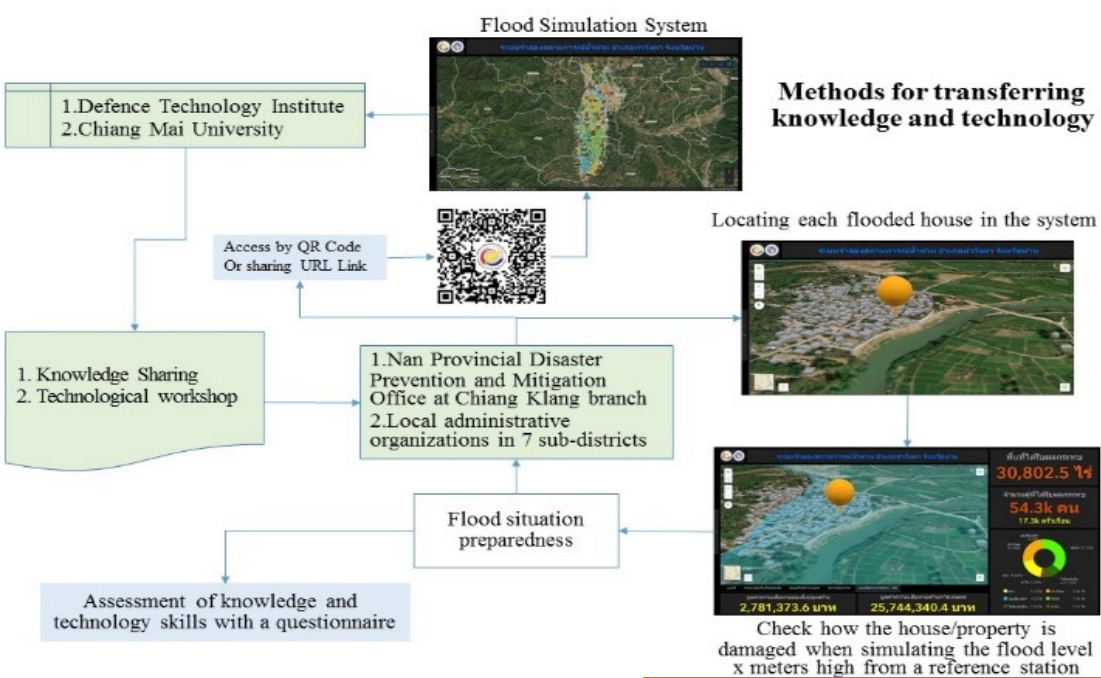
Flood Simulation System

Methods for transferring knowledge and technology

1.Defence Technology Institute
2.Chiang Mai University

Access by QR Code
Or sharing URL Link

Locating each flooded house in the system

1. Knowledge Sharing
2. Technological workshop

1.Nan Provincial Disaster Prevention and Mitigation Office at Chiang Klang branch
2.Local administrative organizations in 7 sub-districts

Flood situation preparedness

Assessment of knowledge and technology skills with a questionnaire

30,802.5 ไร่

54.3k คน

2,781,373.6 บาท

25,744,340.4 บาท

Check how the house/property is damaged when simulating the flood level x meters high from a reference station